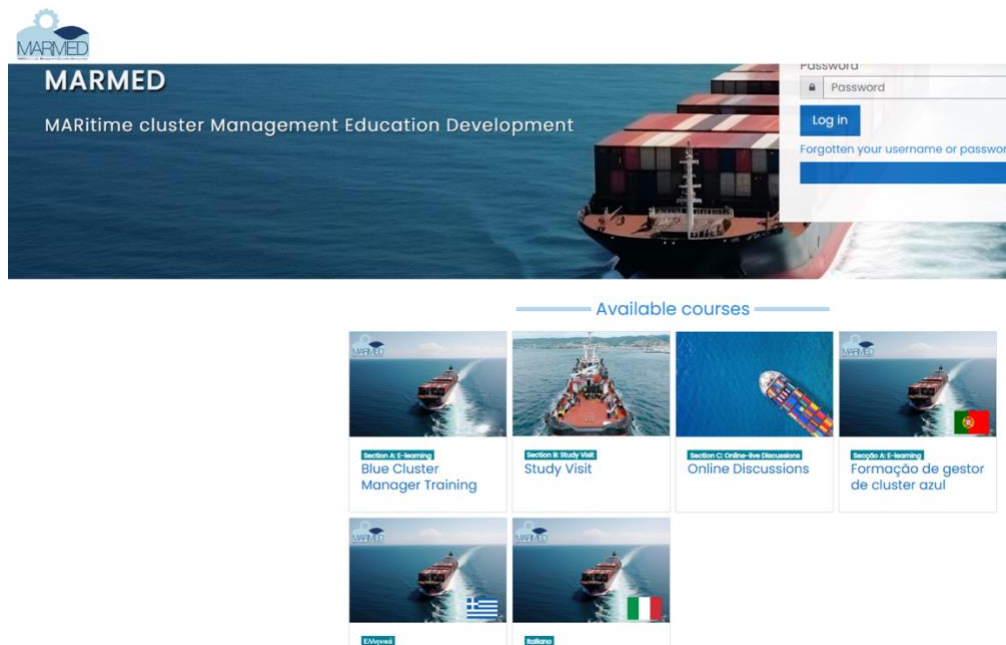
MARMED

MARMED

MARitime cluster Management Education Development

Password

Password

Log in

Forgotten your username or passwor

Available courses

MARMED

Section A: E-learning

Blue Cluster Manager Training

Section B: Study Visit

Study Visit

Section C: Online-live Discussions

Online Discussions

MARMED

Secção A: E-learning

Formação de gestor de cluster azul

MARMED

Ελληνικά

MARMED

Italiano